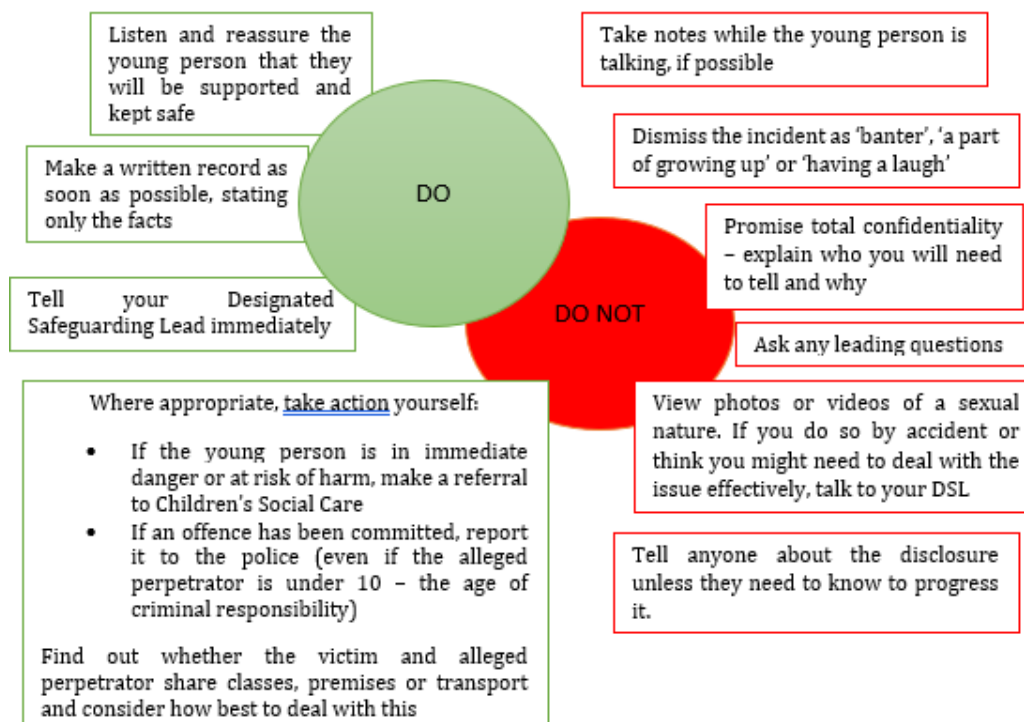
Listen and reassure the young person that they will be supported and kept safe

Make a written record as soon as possible, stating only the facts

DO

Tell your Designated Safeguarding Lead immediately

Where appropriate, take action yourself:

- If the young person is in immediate danger or at risk of harm, make a referral to Children's Social Care
- If an offence has been committed, report it to the police (even if the alleged perpetrator is under 10 – the age of criminal responsibility)

Find out whether the victim and alleged perpetrator share classes, premises or transport and consider how best to deal with this

Take notes while the young person is talking, if possible

Dismiss the incident as 'banter', 'a part of growing up' or 'having a laugh'

Promise total confidentiality – explain who you will need to tell and why

DO NOT

Ask any leading questions

View photos or videos of a sexual nature. If you do so by accident or think you might need to deal with the issue effectively, talk to your DSL

Tell anyone about the disclosure unless they need to know to progress it.